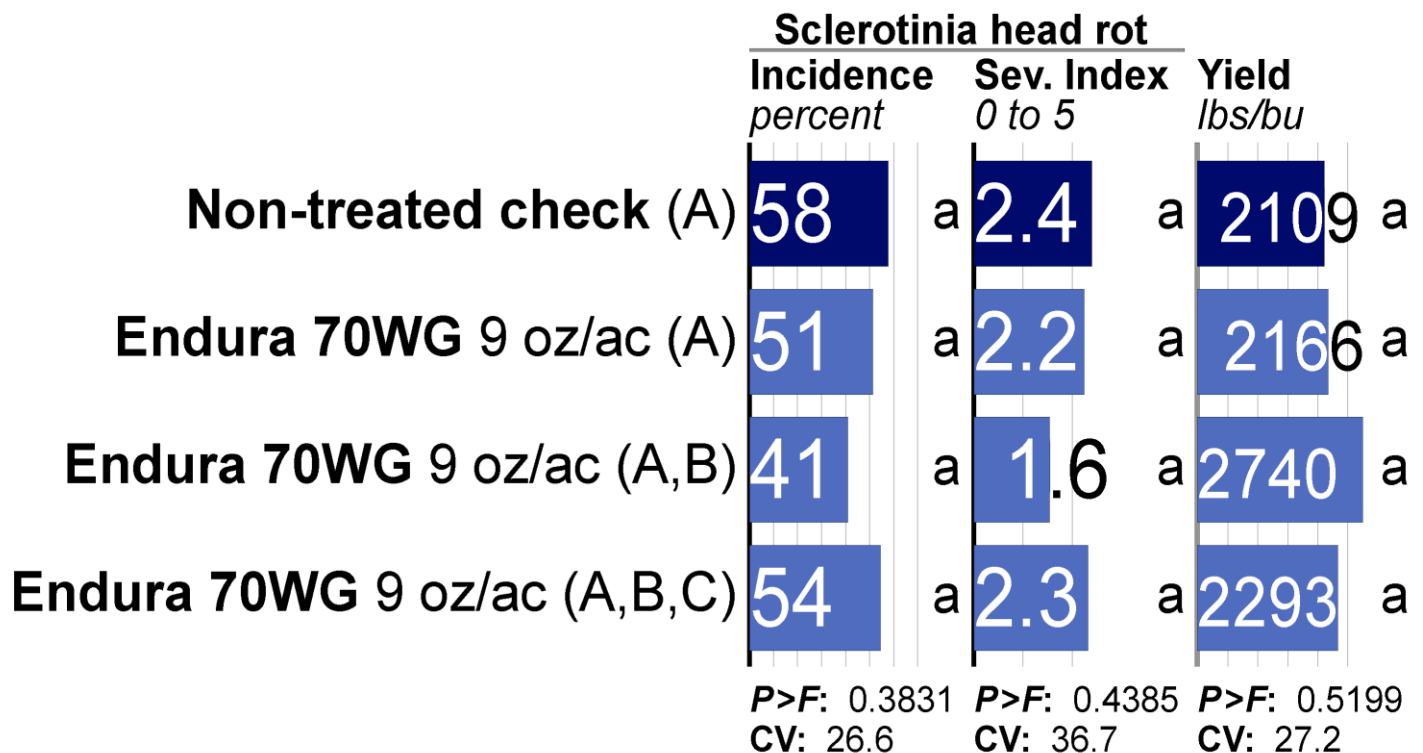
| | Sclerotinia head rot Incidence *percent* | | Sclerotinia head rot Sev. Index *0 to 5* | | Yield *lbs/bu* | |
|---|---|---|---|---|---|---|
| **Non-treated check** (A) | 58 | a | 2.4 | a | 2109 | a |
| **Endura 70WG** 9 oz/ac (A) | 51 | a | 2.2 | a | 2166 | a |
| **Endura 70WG** 9 oz/ac (A,B) | 41 | a | 1.6 | a | 2740 | a |
| **Endura 70WG** 9 oz/ac (A,B,C) | 54 | a | 2.3 | a | 2293 | a |
| | ***P>F***: 0.3831 **CV:** 26.6 | | ***P>F***: 0.4385 **CV:** 36.7 | | ***P>F***: 0.5199 **CV:** 27.2 | |